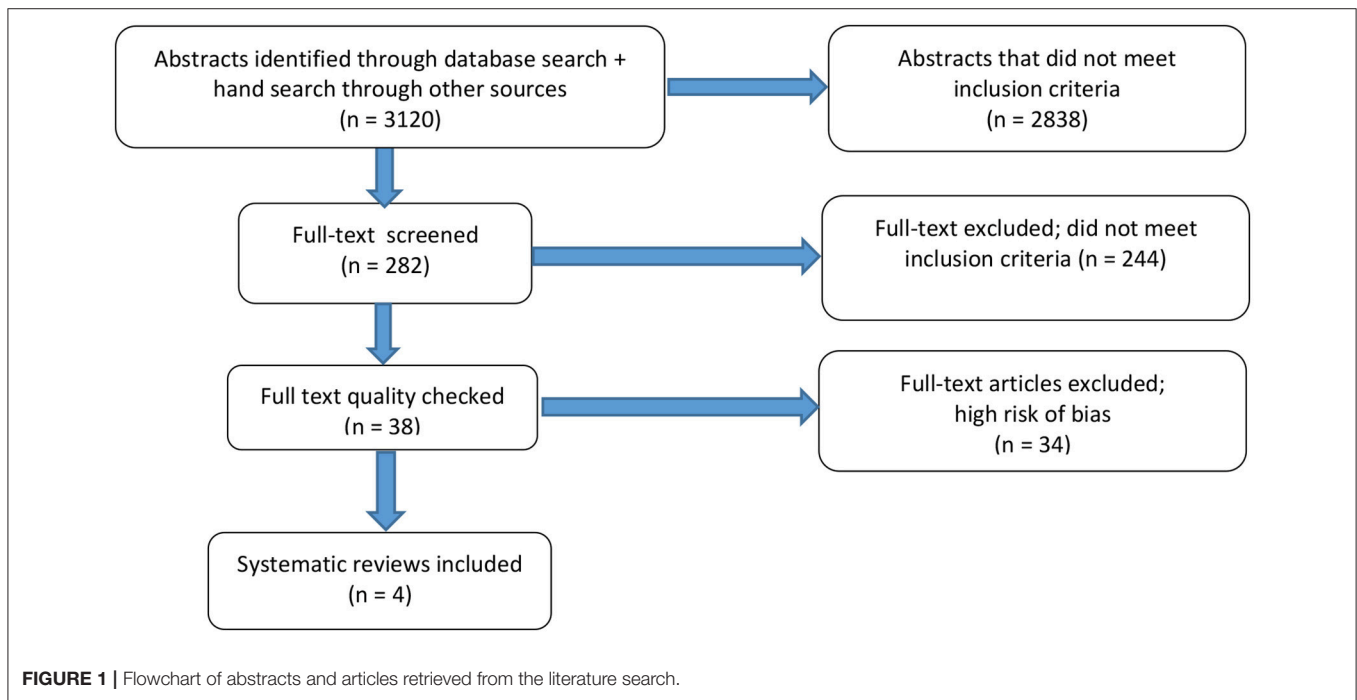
Abstracts identified through database search + hand search through other sources
(n = 3120)

Abstracts that did not meet inclusion criteria
(n = 2838)

Full-text screened
(n = 282)

Full-text excluded; did not meet inclusion criteria (n = 244)

Full text quality checked
(n = 38)

Full-text articles excluded; high risk of bias
(n = 34)

Systematic reviews included
(n = 4)

FIGURE 1 | Flowchart of abstracts and articles retrieved from the literature search.